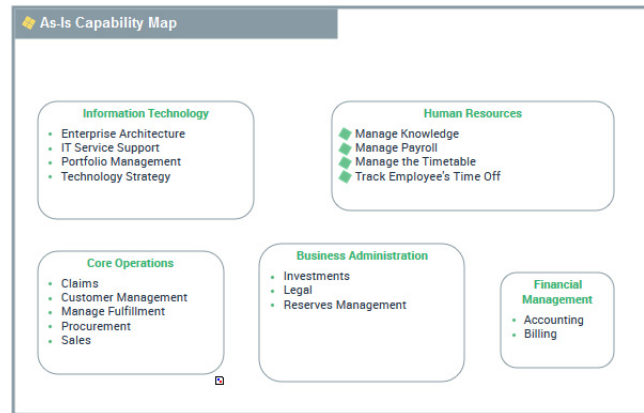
As-Is Capability Map

Information Technology
- Enterprise Architecture
- IT Service Support
- Portfolio Management
- Technology Strategy

Human Resources
Manage Knowledge
Manage Payroll
Manage the Timetable
Track Employee's Time Off

Core Operations
- Claims
- Customer Management
- Manage Fulfillment
- Procurement
- Sales

Business Administration
- Investments
- Legal
- Reserves Management

Financial Management
- Accounting
- Billing